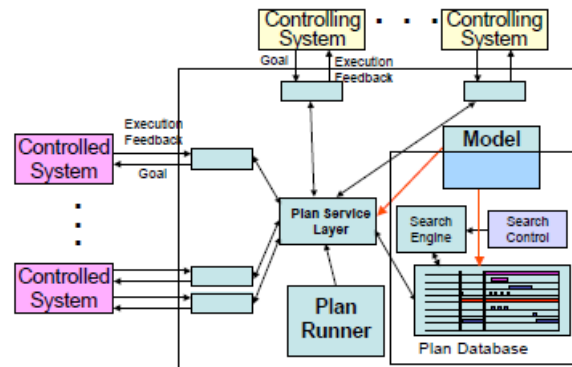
Controlling System

Controlling System

Goal

Execution Feedback

Execution Feedback

Goal

Controlled System

Controlled System

Model

Plan Service Layer

Search Engine

Search Control

Plan Runner

Plan Database